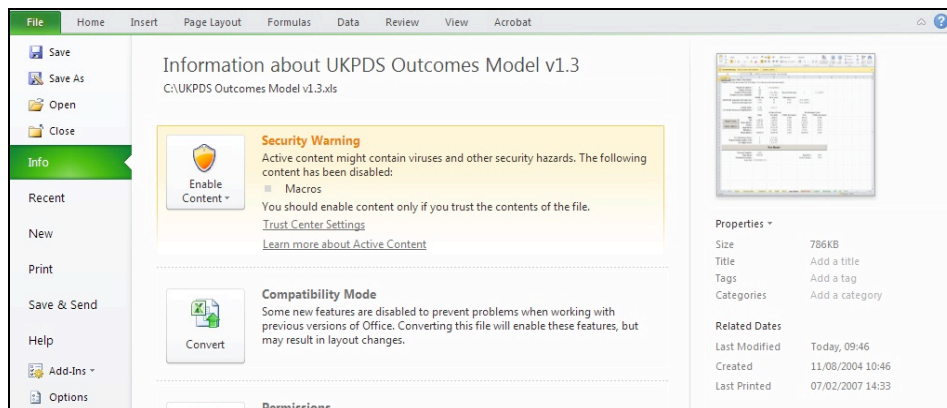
File Home Insert Page Layout Formulas Data Review View Acrobat

Save
Save As
Open
Close
Info
Recent
New
Print
Save & Send
Help
Add-Ins
Options

Information about UKPDS Outcomes Model v1.3
C:\UKPDS Outcomes Model v1.3.xls

Enable Content

Security Warning
Active content might contain viruses and other security hazards. The following content has been disabled:
Macros
You should enable content only if you trust the contents of the file.
Trust Center Settings
Learn more about Active Content

Convert

Compatibility Mode
Some new features are disabled to prevent problems when working with previous versions of Office. Converting this file will enable these features, but may result in layout changes.

Permissions

Properties

| | |
|---|---|
| Size | 786KB |
| Title | Add a title |
| Tags | Add a tag |
| Categories | Add a category |

Related Dates

| | |
|---|---|
| Last Modified | Today, 09:46 |
| Created | 11/08/2004 10:46 |
| Last Printed | 07/02/2007 14:33 |